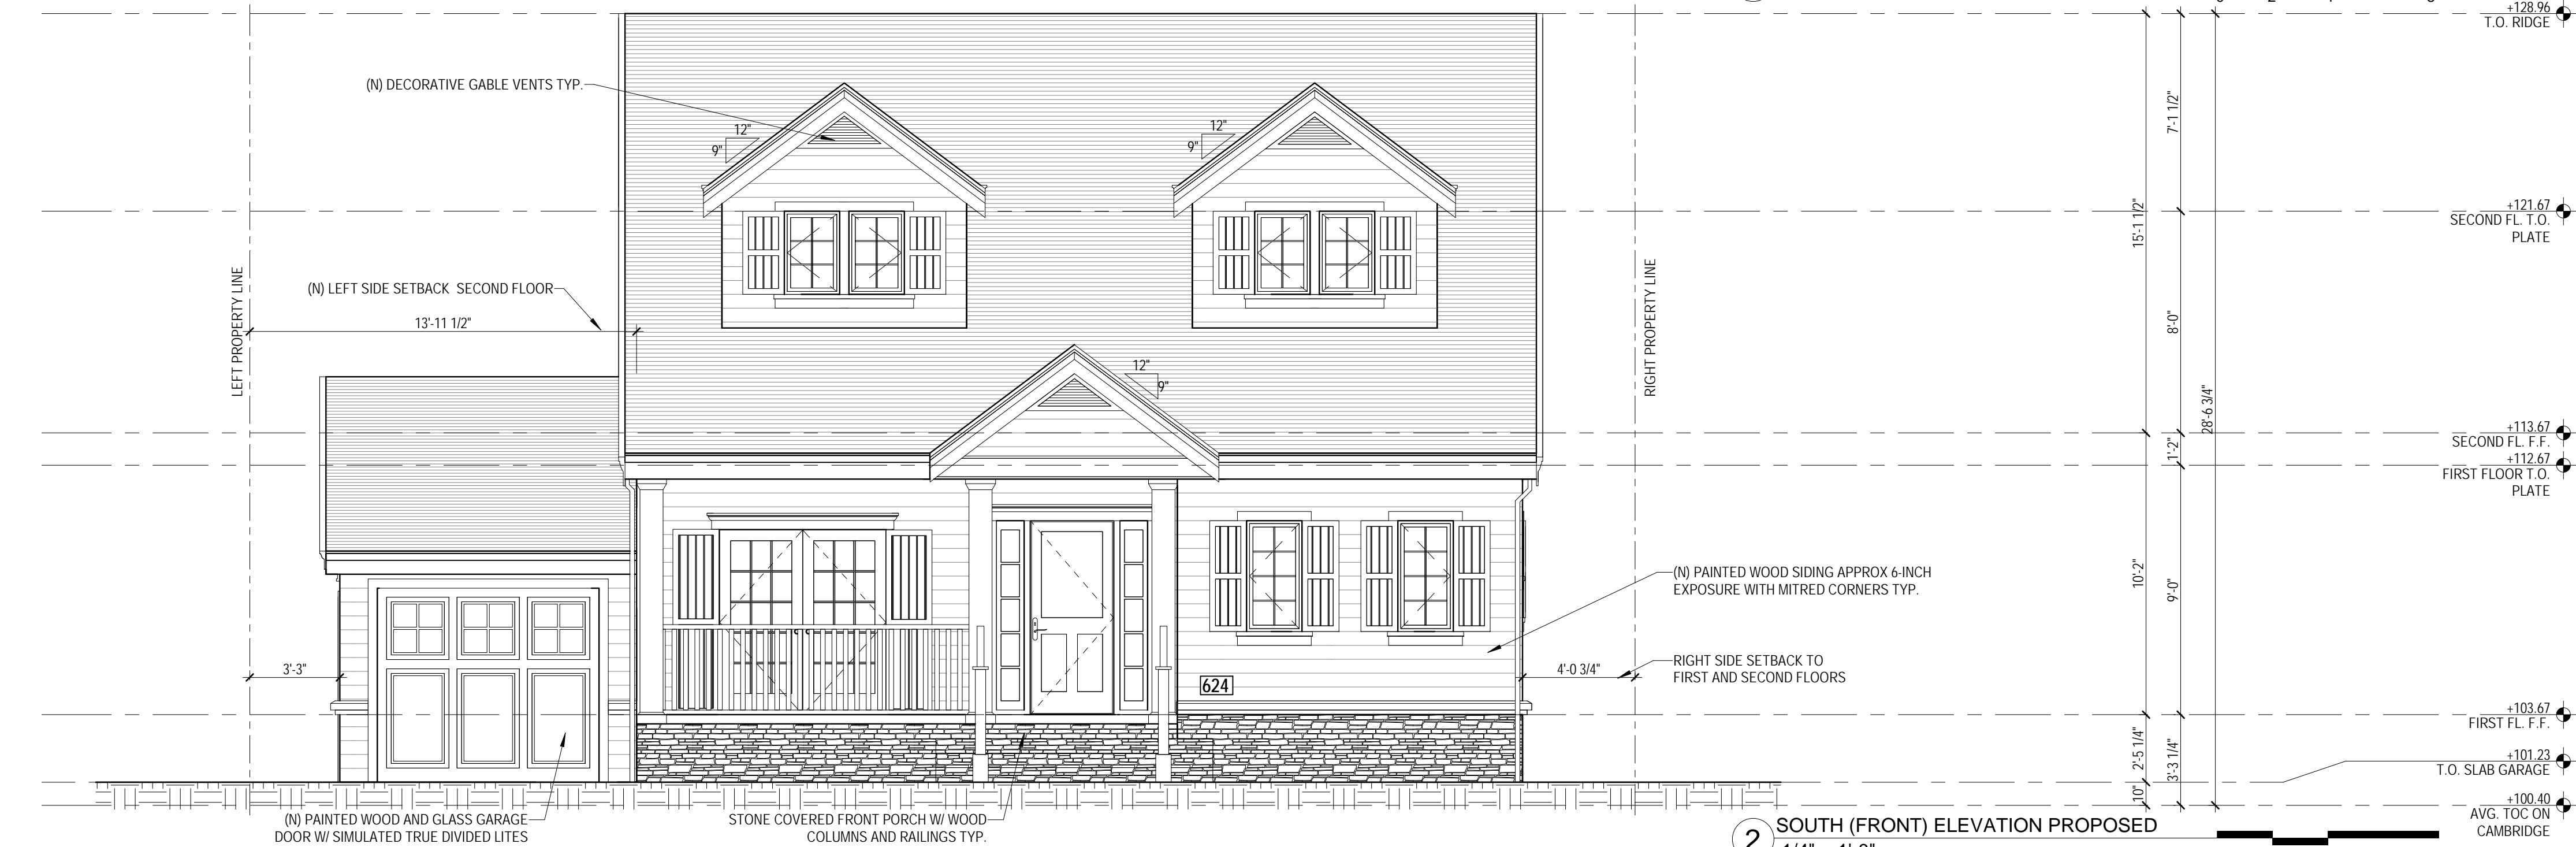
+128.96
T.O. RIDGE

(N) DECORATIVE GABLE VENTS TYP.

12"
9"

12"
9"

7'-1 1/2"

+121.67
SECOND FL. T.O. PLATE

15'-1 1/2"

LEFT PROPERTY LINE

(N) LEFT SIDE SETBACK SECOND FLOOR

13'-11 1/2"

RIGHT PROPERTY LINE

8'-0"

12"
9"

28'-6 3/4"

+113.67
SECOND FL. F.F.
+112.67
FIRST FLOOR T.O. PLATE

1'-2"

(N) PAINTED WOOD SIDING APPROX 6-INCH EXPOSURE WITH MITRED CORNERS TYP.

10'-2"

9'-0"

3'-3"

624

4'-0 3/4"

RIGHT SIDE SETBACK TO FIRST AND SECOND FLOORS

+103.67
FIRST FL. F.F.

2'-5 1/4"

3'-3 1/4"

+101.23
T.O. SLAB GARAGE

10"

+100.40
AVG. TOC ON CAMBRIDGE

(N) PAINTED WOOD AND GLASS GARAGE DOOR W/ SIMULATED TRUE DIVIDED LITES

STONE COVERED FRONT PORCH W/ WOOD COLUMNS AND RAILINGS TYP.

2
SOUTH (FRONT) ELEVATION PROPOSED
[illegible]